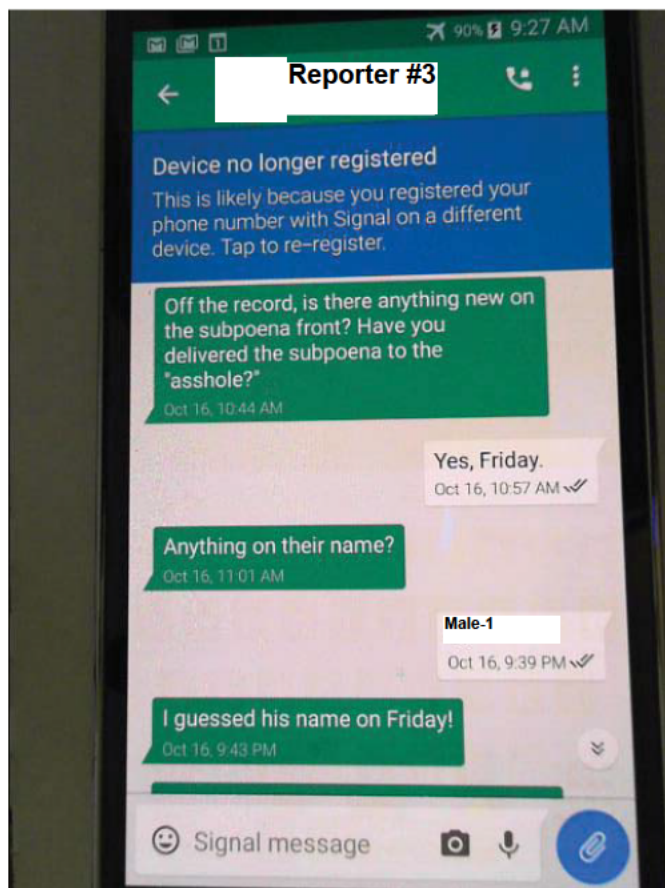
90% 9:27 AM

Reporter #3

Device no longer registered

This is likely because you registered your phone number with Signal on a different device. Tap to re-register.

Off the record, is there anything new on the subpoena front? Have you delivered the subpoena to the "asshole?"

Oct 16, 10:44 AM

Yes, Friday.

Oct 16, 10:57 AM

Anything on their name?

Oct 16, 11:01 AM

Male-1

Oct 16, 9:39 PM

I guessed his name on Friday!

Oct 16, 9:43 PM

Signal message